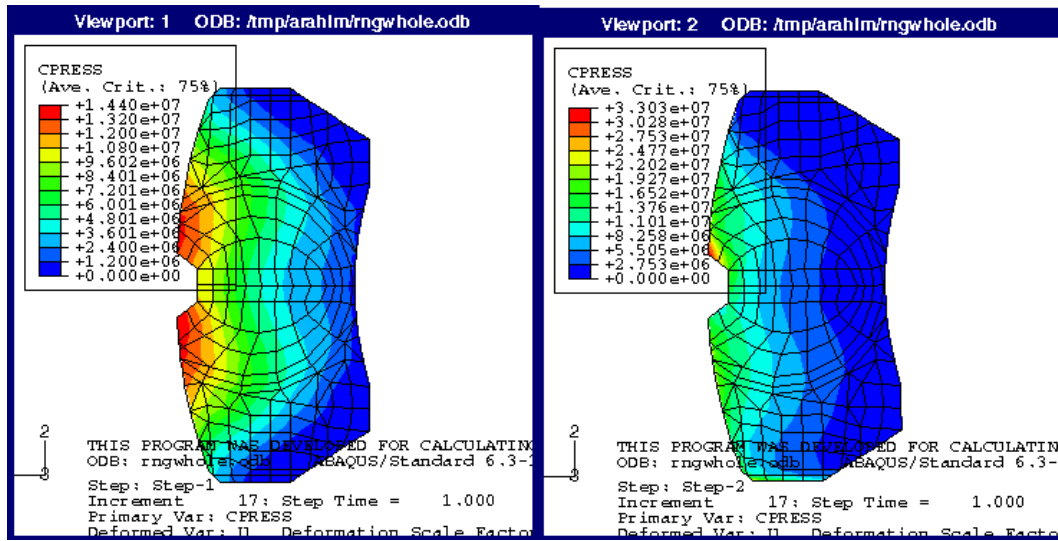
Viewport: 1 ODB: /tmp/arahlm/rngwhole.odb

CPRESS
(Ave. Crit.: 75%)
+1.440e+07
+1.320e+07
+1.200e+07
+1.080e+07
+9.602e+06
+8.401e+06
+7.201e+06
+6.001e+06
+4.801e+06
+3.601e+06
+2.400e+06
+1.200e+06
+0.000e+00

2
3

THIS PROGRAM WAS DEVELOPED FOR CALCULATIN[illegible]
ODB: rngwhole.odb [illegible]BAQUS/Standard 6.3-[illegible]

Step: Step-1
Increment 17: Step Time = 1.000
Primary Var: CPRESS
Deformed Var: U Deformation Scale Facto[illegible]

Viewport: 2 ODB: /tmp/arahlm/rngwhole.odb

CPRESS
(Ave. Crit.: 75%)
+3.303e+07
+3.028e+07
+2.753e+07
+2.477e+07
+2.202e+07
+1.927e+07
+1.652e+07
+1.376e+07
+1.101e+07
+8.258e+06
+5.505e+06
+2.753e+06
+0.000e+00

2
3

THIS PROGRAM WAS DEVELOPED FOR CALCULATIN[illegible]
ODB: rngwhole.odb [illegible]BAQUS/Standard 6.3-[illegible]

Step: Step-2
Increment 17: Step Time = 1.000
Primary Var: CPRESS
Deformed Var: U Deformation Scale Facto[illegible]